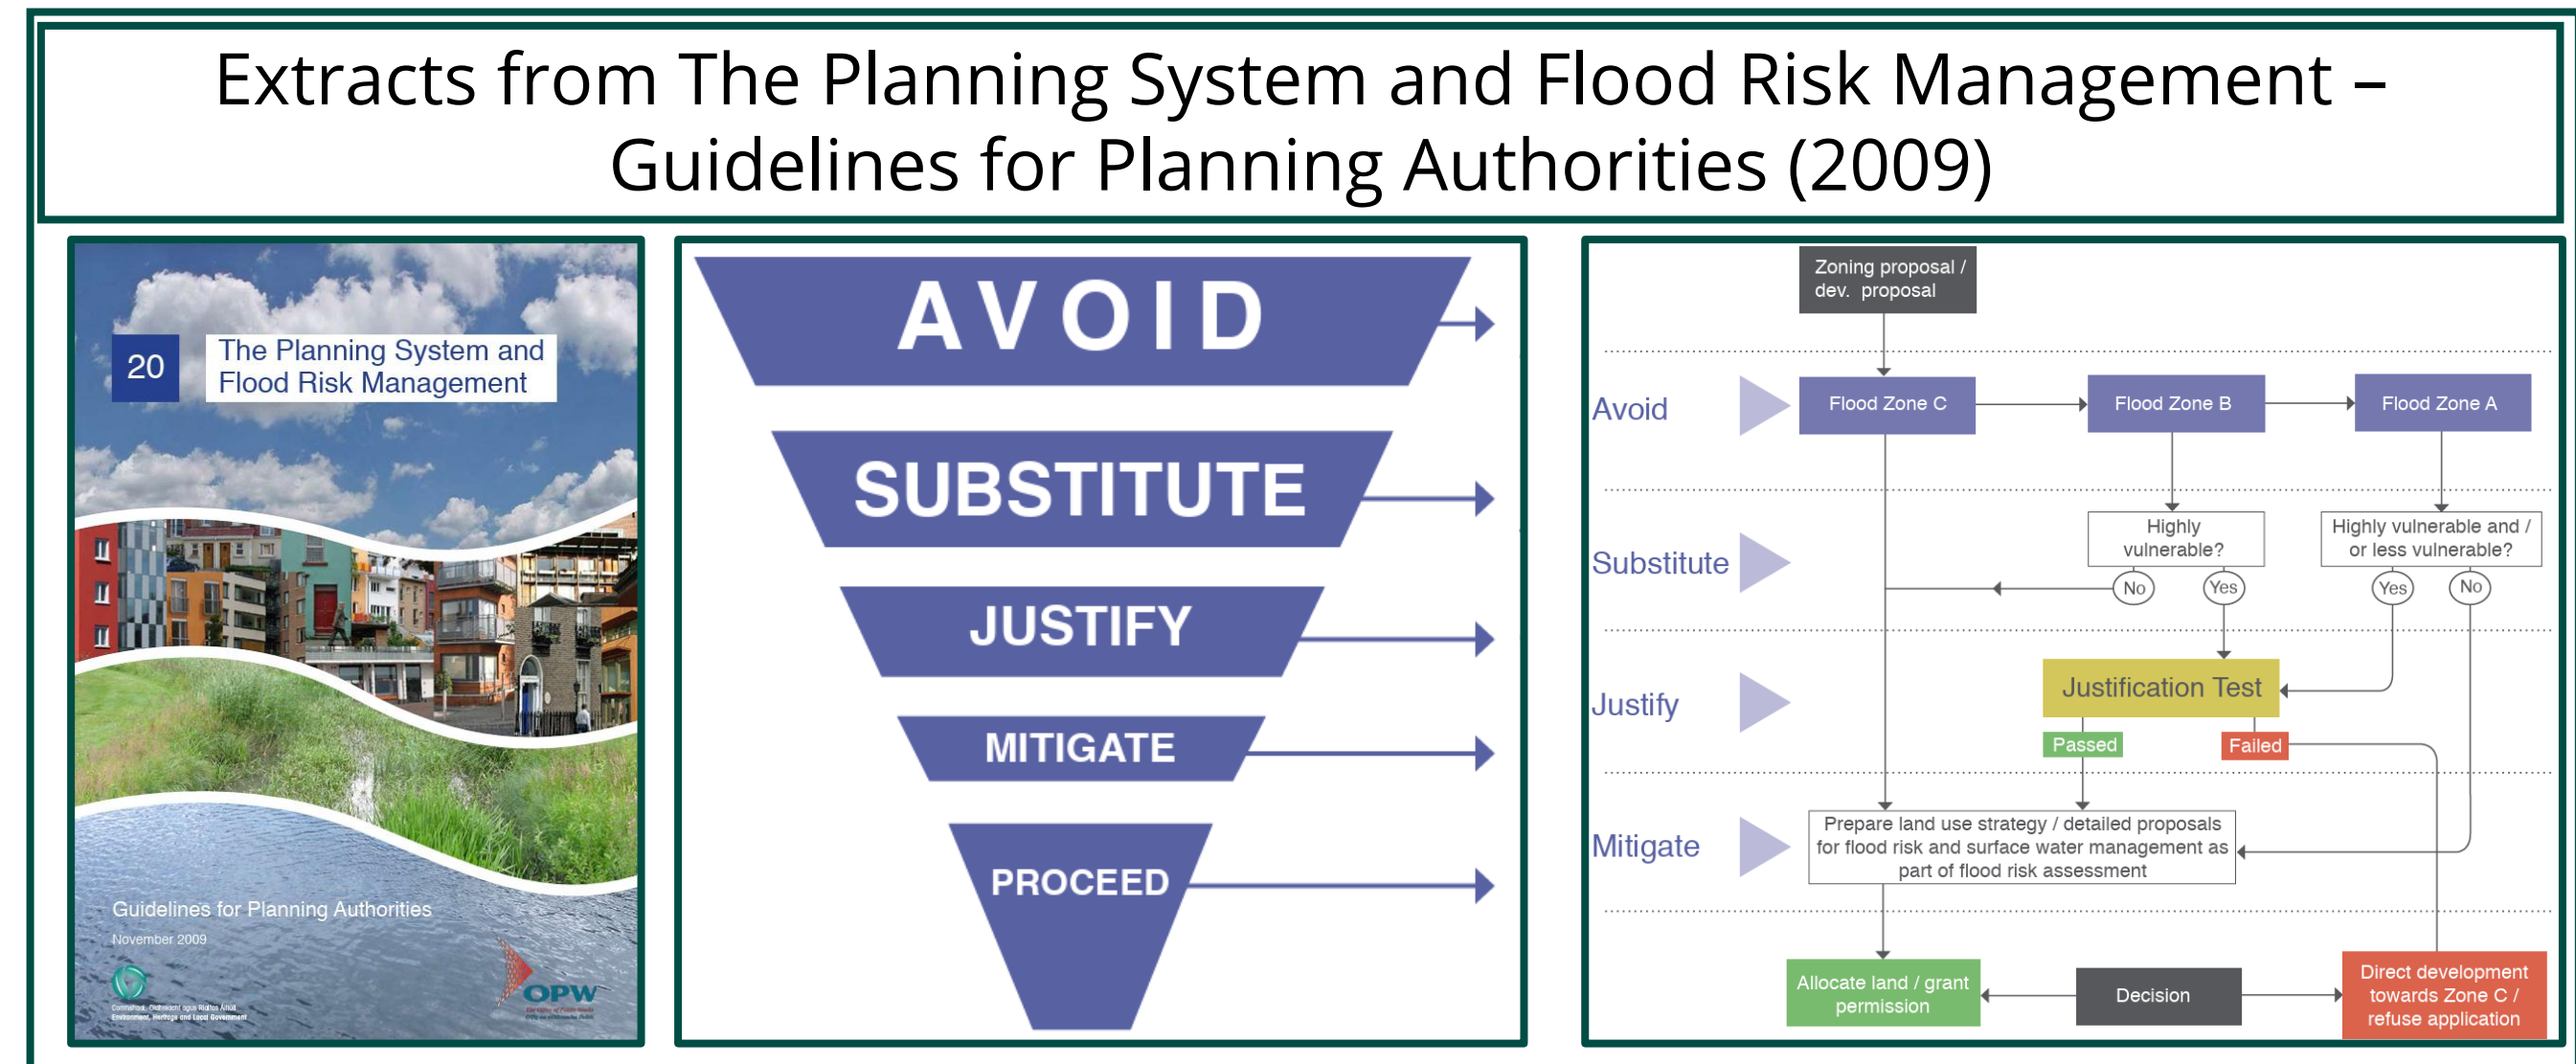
Extracts from The Planning System and Flood Risk Management – Guidelines for Planning Authorities (2009)

20 The Planning System and Flood Risk Management

Guidelines for Planning Authorities

November 2009

OPW

AVOID

SUBSTITUTE

JUSTIFY

MITIGATE

PROCEED

Zoning proposal / dev. proposal

Avoid

Flood Zone C

Flood Zone B

Flood Zone A

Substitute

Highly vulnerable?

Highly vulnerable and / or less vulnerable?

No

Yes

Yes

No

Justify

Justification Test

Passed

Failed

Mitigate

Prepare land use strategy / detailed proposals for flood risk and surface water management as part of flood risk assessment

Allocate land / grant permission

Decision

Direct development towards Zone C / refuse application